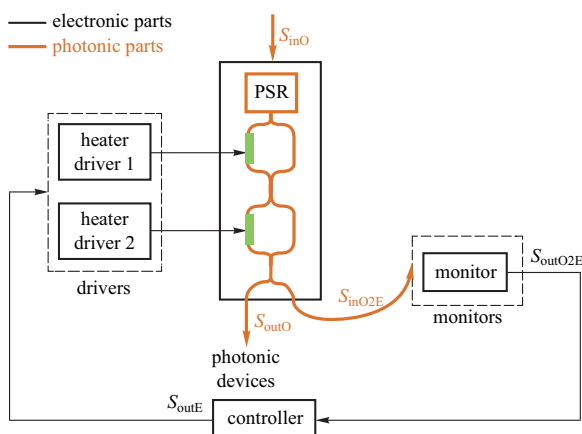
electronic parts
photonic parts

$S_{\text{inO}}$

PSR

heater driver 1

heater driver 2

drivers

$S_{\text{inO2E}}$

monitor

$S_{\text{outO2E}}$

monitors

$S_{\text{outO}}$

photonic devices

$S_{\text{outE}}$

controller